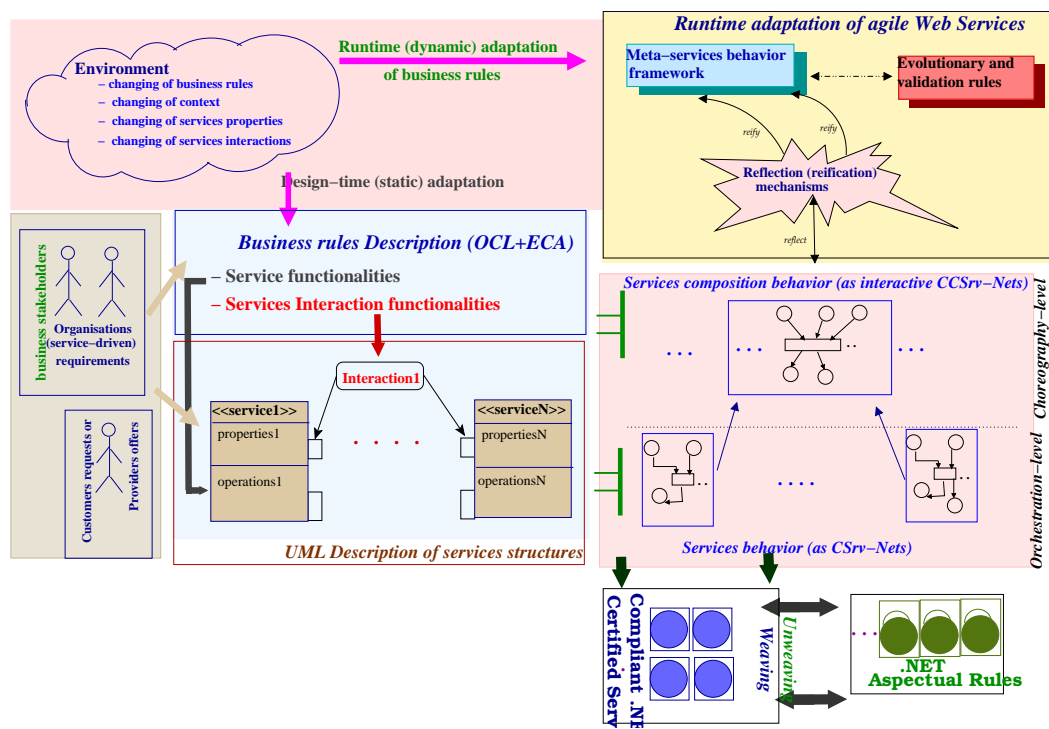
Environment
– changing of business rules
– changing of context
– changing of services properties
– changing of services interactions

Runtime (dynamic) adaptation of business rules

Runtime adaptation of agile Web Services

Meta–services behavior framework

Evolutionary and validation rules

reify

reify

Reflection (reification) mechanisms

reflect

Design–time (static) adaptation

business stakeholders

Organisations (service–driven) requirements

Customers requests or Providers offers

Business rules Description (OCL+ECA)

– Service functionalities

– Services Interaction functionalities

Interaction1

<<service1>>
properties1
operations1

. . . .

<<serviceN>>
propertiesN
operationsN

UML Description of services structures

Services composition behavior (as interactive CCSrv–Nets)

Choreography–level

. . .

. . .

. . .

. . . .

Orchestration–level

Services behavior (as CSrv–Nets)

Compliant .NE
Certified Serv

Weaving

Unweaving

.NET
Aspectual Rules